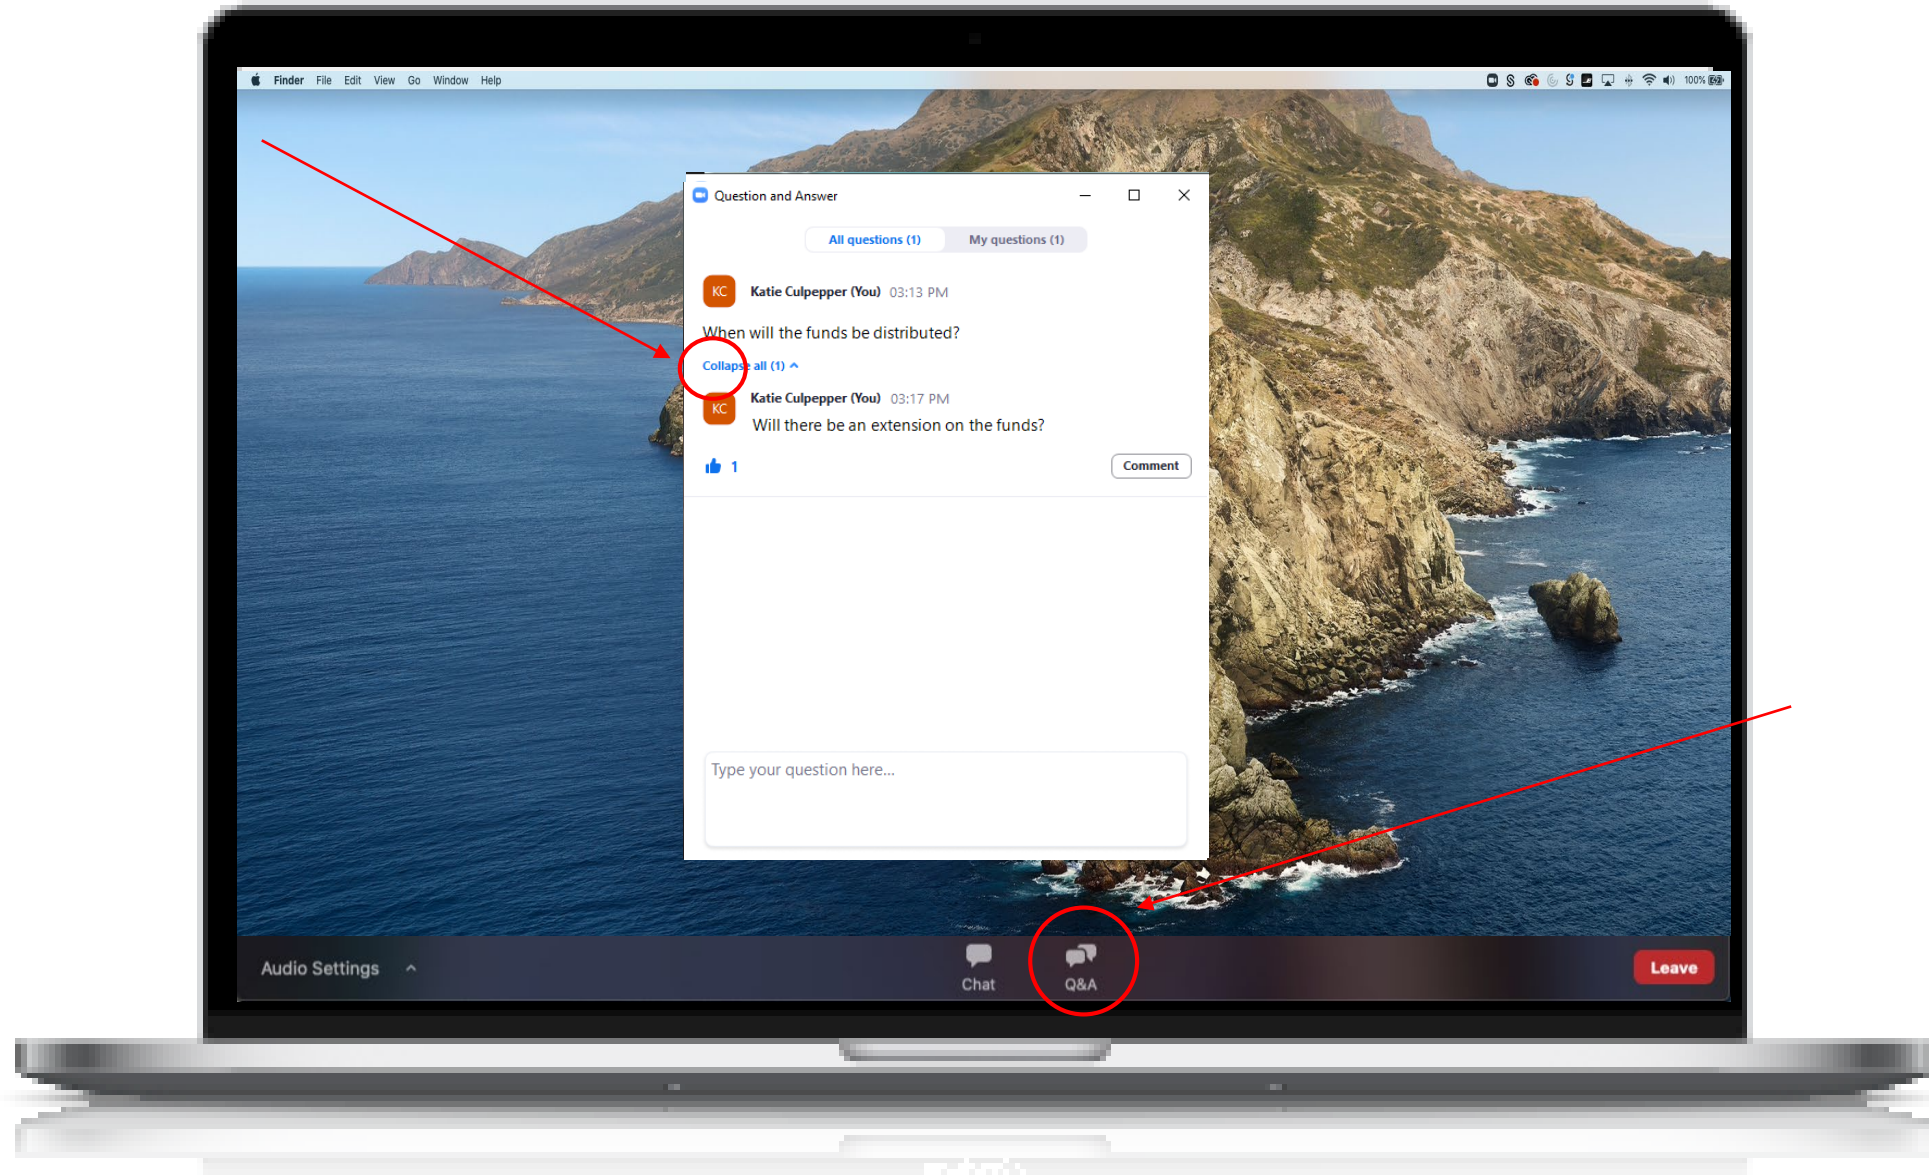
Finder File Edit View Go Window Help

100%

Question and Answer

All questions (1) My questions (1)

KC Katie Culpepper (You) 03:13 PM

When will the funds be distributed?

Collapse all (1)

KC Katie Culpepper (You) 03:17 PM

Will there be an extension on the funds?

1

Comment

Type your question here...

Audio Settings

Chat

Q&A

Leave